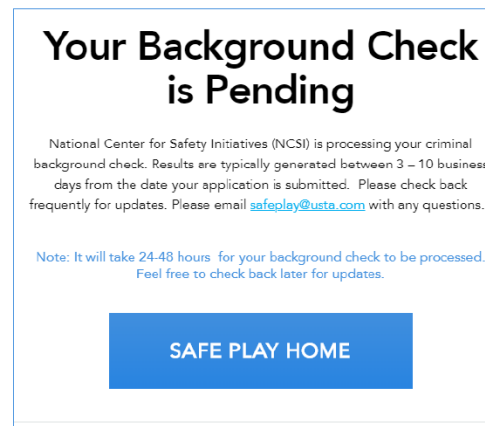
Your Background Check is Pending

National Center for Safety Initiatives (NCSI) is processing your criminal background check. Results are typically generated between 3 – 10 business days from the date your application is submitted. Please check back frequently for updates. Please email safeplay@usta.com with any questions.

Note: It will take 24-48 hours for your background check to be processed. Feel free to check back later for updates.

SAFE PLAY HOME